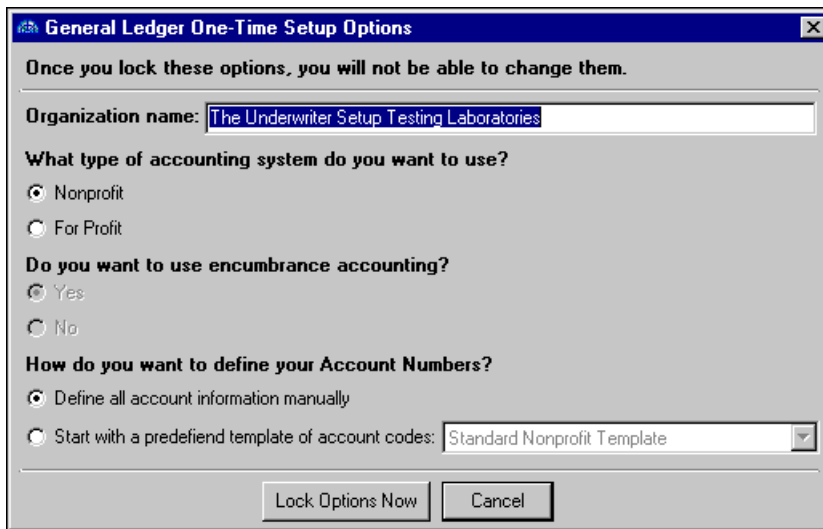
General Ledger One-Time Setup Options

Once you lock these options, you will not be able to change them.

Organization name: The Underwriter Setup Testing Laboratories

What type of accounting system do you want to use?

Nonprofit

For Profit

Do you want to use encumbrance accounting?

Yes

No

How do you want to define your Account Numbers?

Define all account information manually

Start with a predefiend template of account codes: Standard Nonprofit Template

Lock Options Now

Cancel